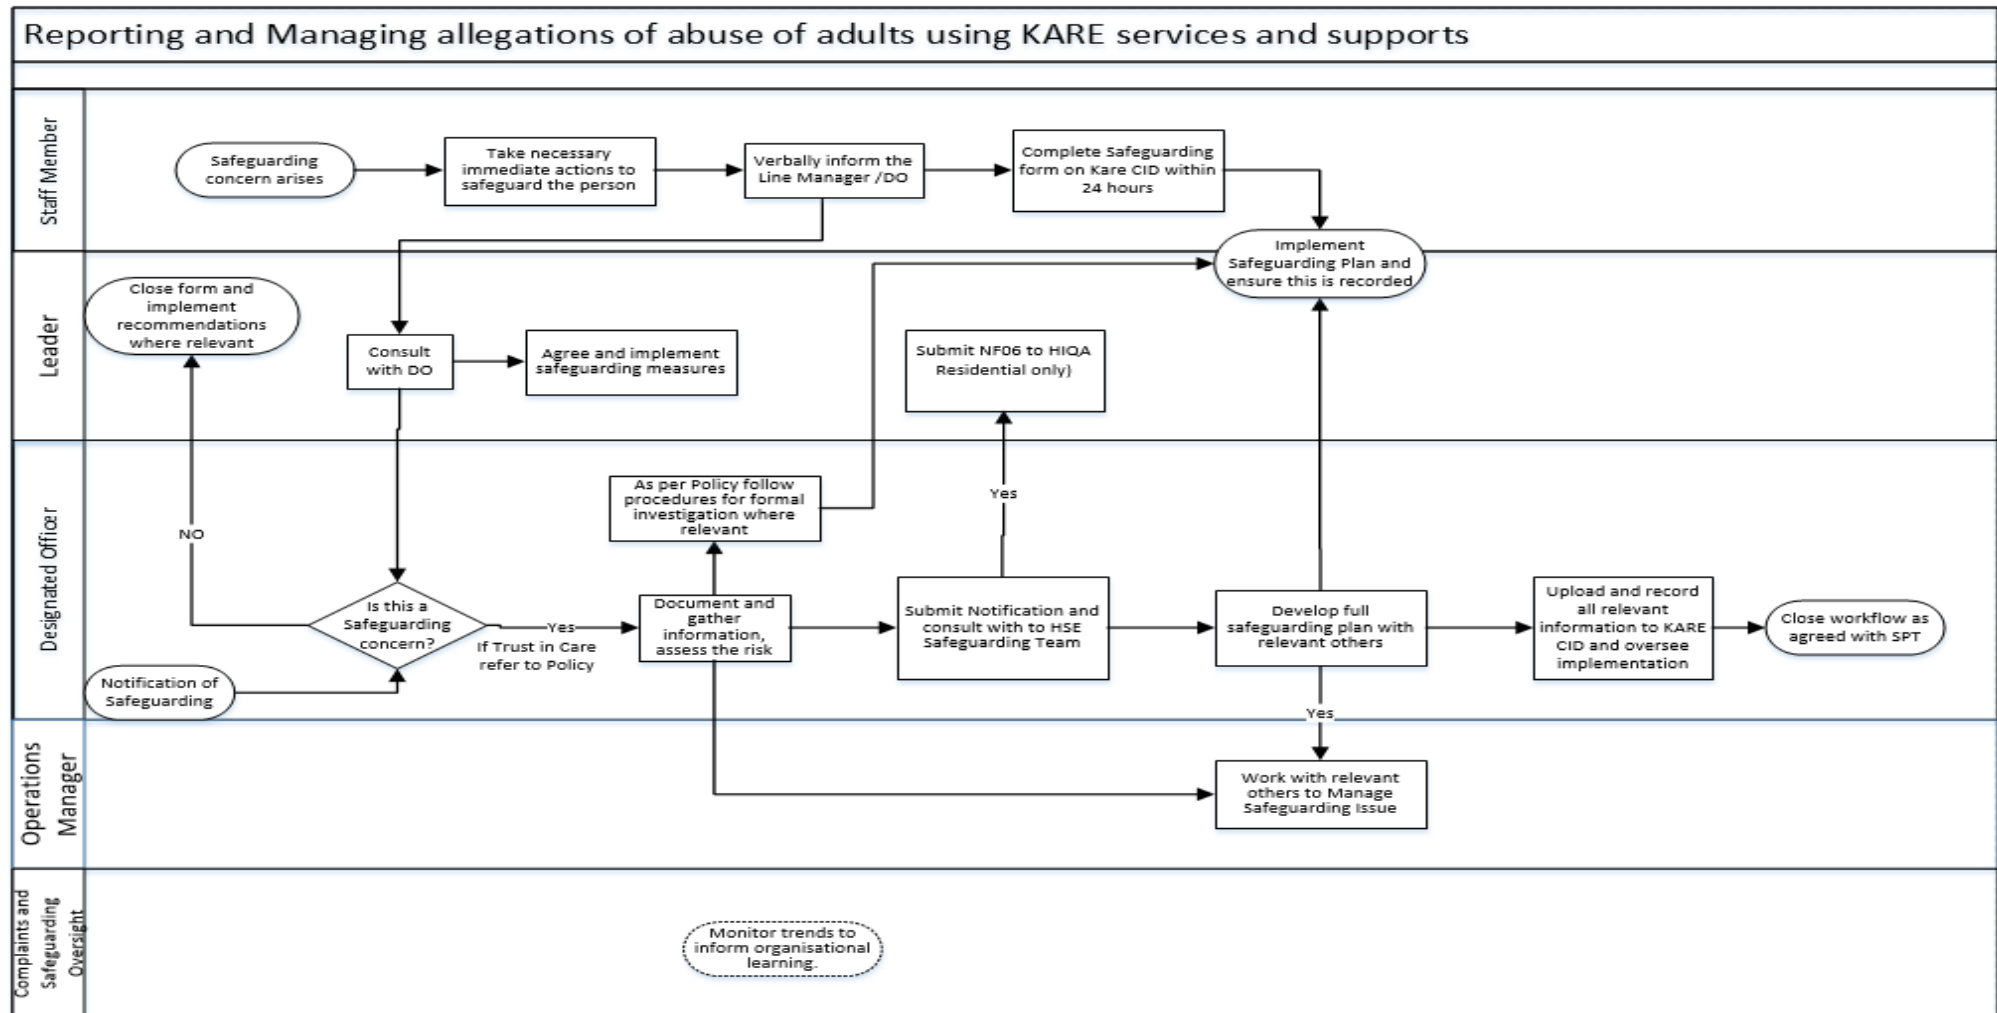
Reporting and Managing allegations of abuse of adults using KARE services and supports

Staff Member

Safeguarding concern arises

Take necessary immediate actions to safeguard the person

Verbally inform the Line Manager /DO

Complete Safeguarding form on Kare CID within 24 hours

Leader

Implement Safeguarding Plan and ensure this is recorded

Close form and implement recommendations where relevant

Consult with DO

Agree and implement safeguarding measures

Submit NF06 to HIQA Residential only)

Designated Officer

As per Policy follow procedures for formal investigation where relevant

Yes

NO

Is this a Safeguarding concern?

Yes

If Trust in Care refer to Policy

Document and gather information, assess the risk

Submit Notification and consult with HSE Safeguarding Team

Develop full safeguarding plan with relevant others

Upload and record all relevant information to KARE CID and oversee implementation

Close workflow as agreed with SPT

Notification of Safeguarding

Yes

Operations Manager

Work with relevant others to Manage Safeguarding Issue

Complaints and Safeguarding Oversight

Monitor trends to inform organisational learning.